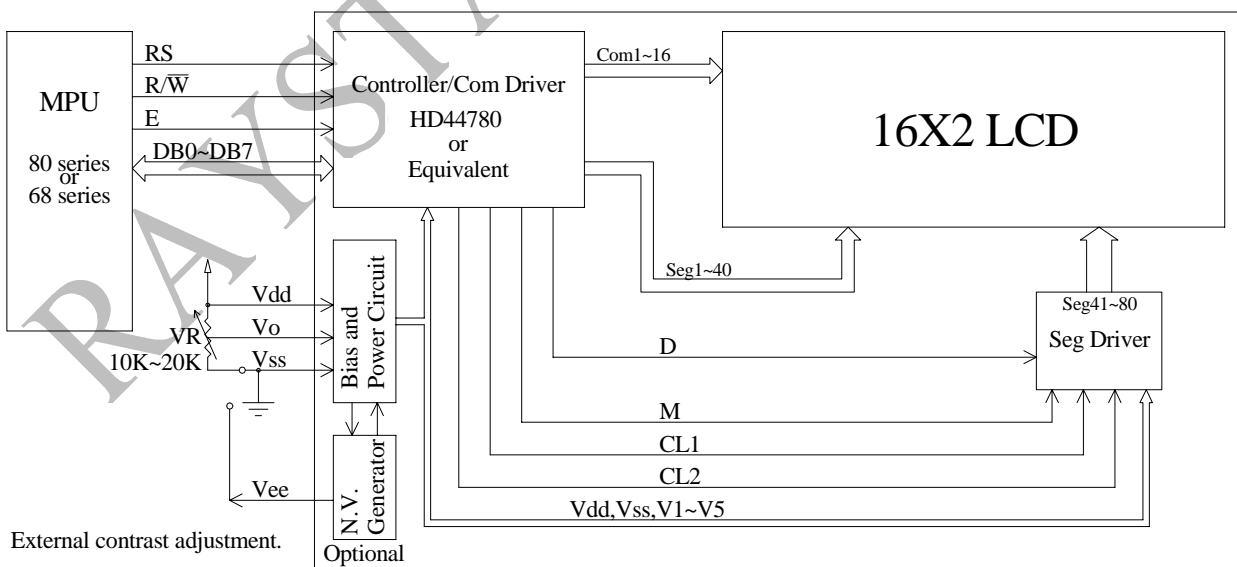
MPU

80 series
or
68 series

RS
R/$\overline{W}$
E
DB0~DB7

Controller/Com Driver
HD44780
or
Equivalent

Com1~16

16X2 LCD

Seg1~40

Seg41~80
Seg Driver

Vdd
Vo
VR
10K~20K
Vss

Bias and Power Circuit

N.V. Generator

Vee

D
M
CL1
CL2
Vdd,Vss,V1~V5

External contrast adjustment.

Optional

RAYSTAR